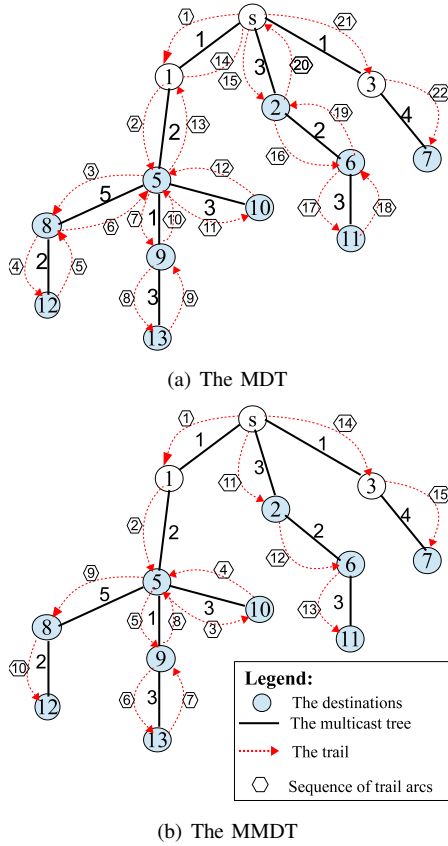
s
1
2
3
4
5
6
7
8
9
10
11
12
13
1
1
3
1
2
4
2
5
3
1
3
2
3
1
2
3
4
5
6
7
8
9
10
11
12
13
14
15
16
17
18
19
20
21
22

(a) The MDT

s
1
2
3
4
5
6
7
8
9
10
11
12
13
1
3
1
2
4
2
5
1
3
3
2
3
1
2
3
4
5
6
7
8
9
10
11
12
13
14
15

Legend:
The destinations
The multicast tree
The trail
Sequence of trail arcs

(b) The MMDT